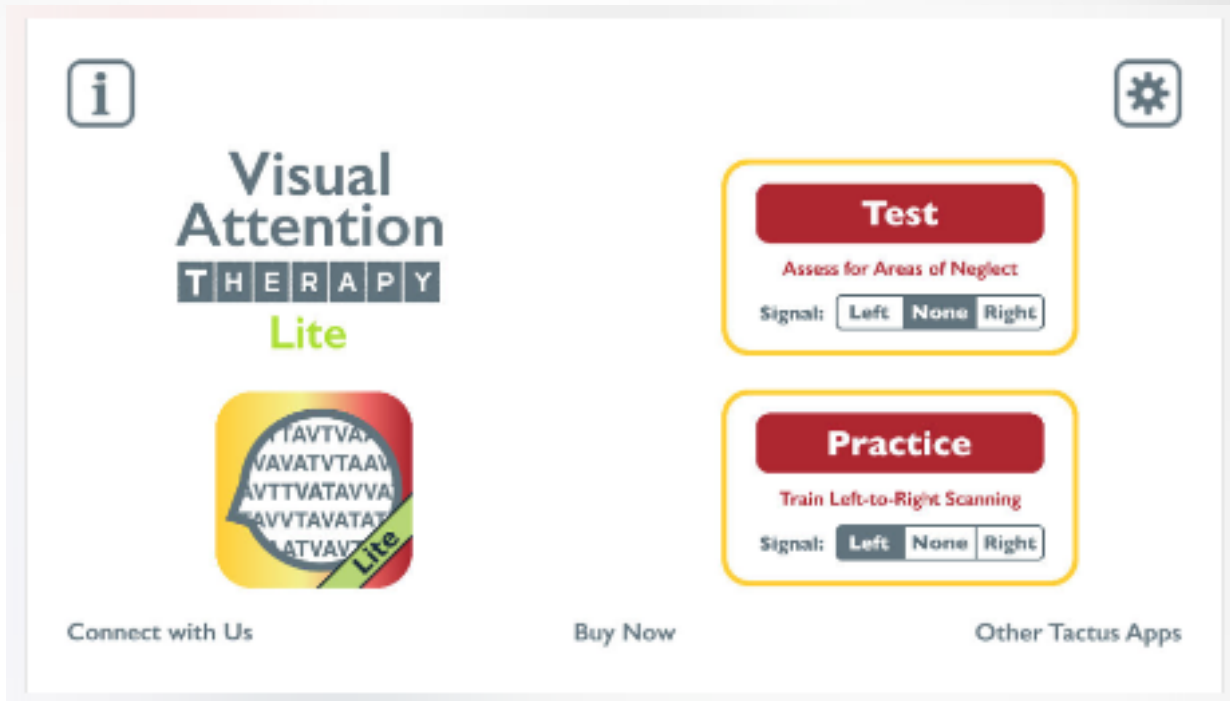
i

Visual Attention THERAPY Lite

TAVTVA
VAVATVTAAV
AVTTVATAVVA
AVVTAVATAT
ATVAVT
Lite

Test
Assess for Areas of Neglect
Signal: Left None Right

Practice
Train Left-to-Right Scanning
Signal: Left None Right

Connect with Us
Buy Now
Other Tactus Apps